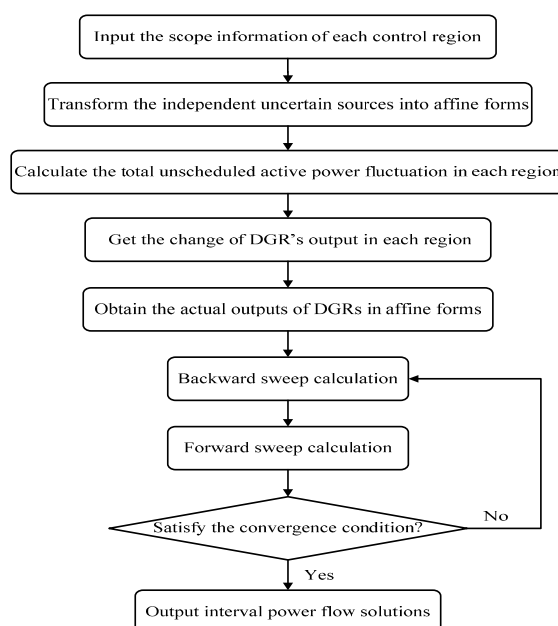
Input the scope information of each control region

Transform the independent uncertain sources into affine forms

Calculate the total unscheduled active power fluctuation in each region

Get the change of DGR's output in each region

Obtain the actual outputs of DGRs in affine forms

Backward sweep calculation

Forward sweep calculation

Satisfy the convergence condition?

No

Yes

Output interval power flow solutions